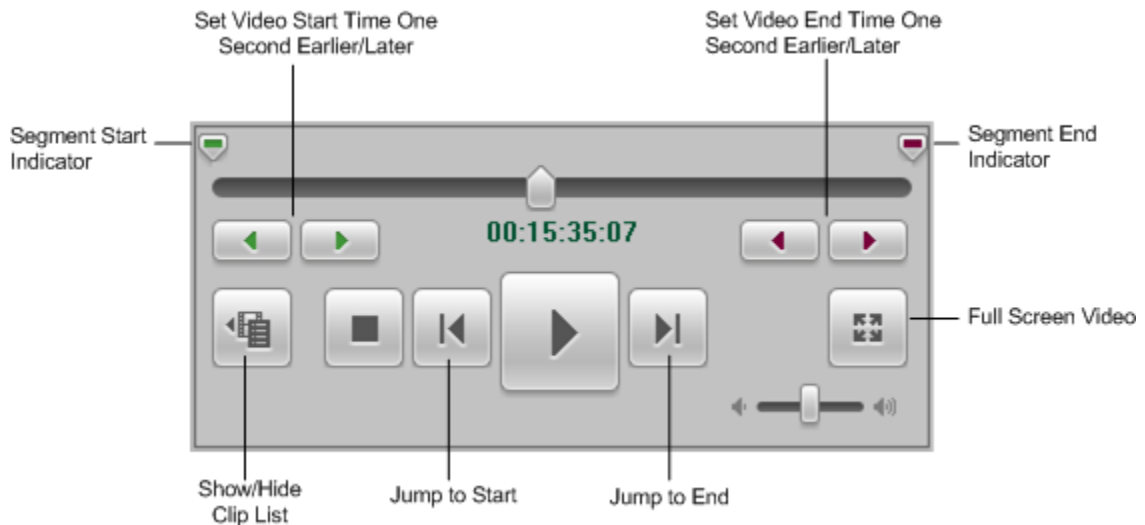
Set Video Start Time One Second Earlier/Later

Set Video End Time One Second Earlier/Later

Segment Start Indicator

Segment End Indicator

00:15:35:07

Full Screen Video

Show/Hide Clip List

Jump to Start

Jump to End